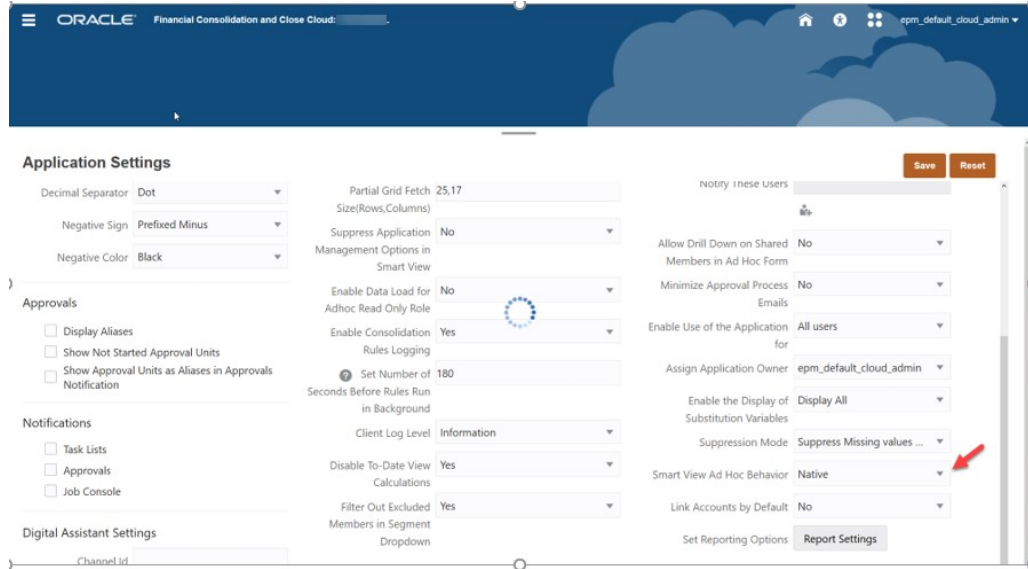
ORACLE Financial Consolidation and Close Cloud: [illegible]

epm_default_cloud_admin

Application Settings

Save Reset

Decimal Separator Dot

Negative Sign Prefixed Minus

Negative Color Black

Approvals

Display Aliases

Show Not Started Approval Units

Show Approval Units as Aliases in Approvals Notification

Notifications

Task Lists

Approvals

Job Console

Digital Assistant Settings

Channel Id

Partial Grid Fetch Size(Rows,Columns) 25,17

Suppress Application Management Options in Smart View No

Enable Data Load for Adhoc Read Only Role No

Enable Consolidation Rules Logging Yes

Set Number of Seconds Before Rules Run in Background 180

Client Log Level Information

Disable To-Date View Calculations Yes

Filter Out Excluded Members in Segment Dropdown Yes

Notify These Users

Allow Drill Down on Shared Members in Ad Hoc Form No

Minimize Approval Process Emails No

Enable Use of the Application for All users

Assign Application Owner epm_default_cloud_admin

Enable the Display of Substitution Variables Display All

Suppression Mode Suppress Missing values ...

Smart View Ad Hoc Behavior Native

Link Accounts by Default No

Set Reporting Options Report Settings